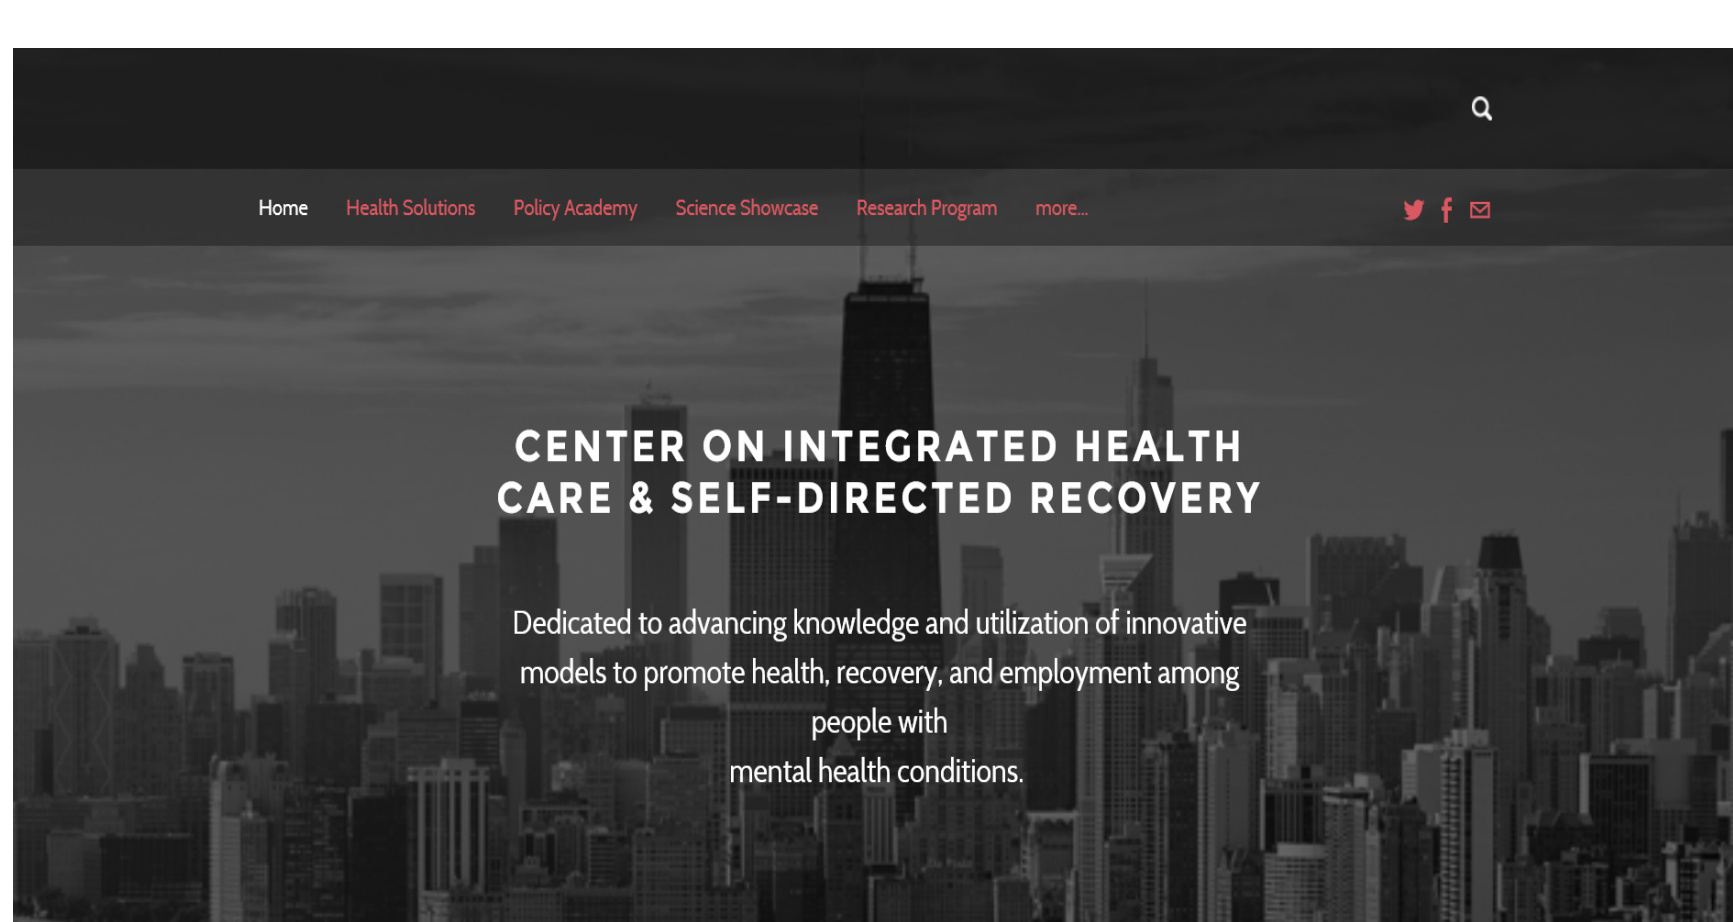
Home Health Solutions Policy Academy Science Showcase Research Program more...

CENTER ON INTEGRATED HEALTH CARE & SELF-DIRECTED RECOVERY

Dedicated to advancing knowledge and utilization of innovative models to promote health, recovery, and employment among people with
mental health conditions.